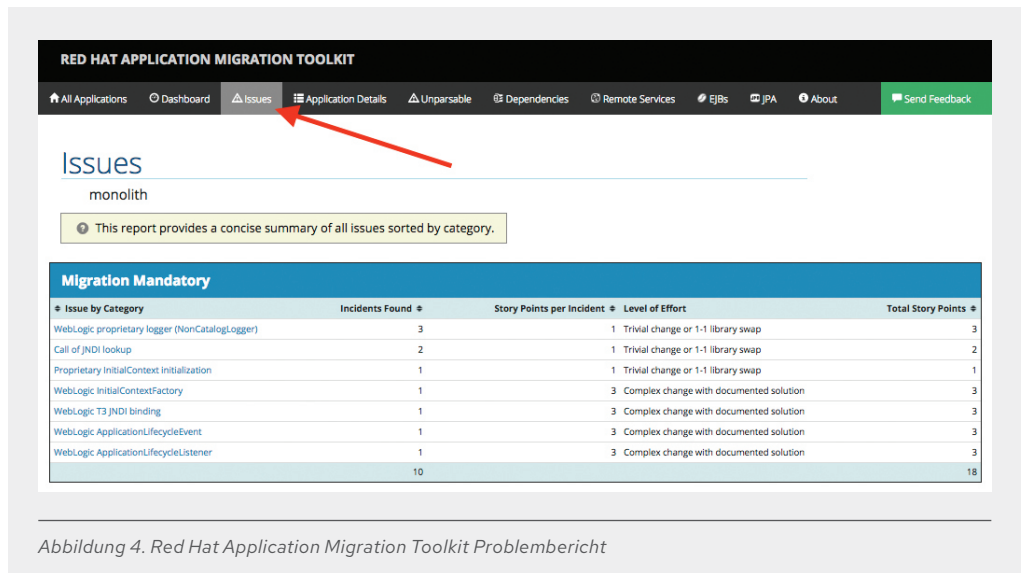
RED HAT APPLICATION MIGRATION TOOLKIT

All Applications | Dashboard | Issues | Application Details | Unparsable | Dependencies | Remote Services | EJBs | JPA | About | Send Feedback

Issues

monolith

This report provides a concise summary of all issues sorted by category.

Migration Mandatory

| Issue by Category | Incidents Found | Story Points per Incident | Level of Effort | Total Story Points |
|---|---|---|---|---|
| WebLogic proprietary logger (NonCatalogLogger) | 3 | 1 | Trivial change or 1-1 library swap | 3 |
| Call of JNDI lookup | 2 | 1 | Trivial change or 1-1 library swap | 2 |
| Proprietary InitialContext initialization | 1 | 1 | Trivial change or 1-1 library swap | 1 |
| WebLogic InitialContextFactory | 1 | 3 | Complex change with documented solution | 3 |
| WebLogic T3 JNDI binding | 1 | 3 | Complex change with documented solution | 3 |
| WebLogic ApplicationLifecycleEvent | 1 | 3 | Complex change with documented solution | 3 |
| WebLogic ApplicationLifecycleListener | 1 | 3 | Complex change with documented solution | 3 |
| | 10 | | | 18 |

Abbildung 4. Red Hat Application Migration Toolkit Problembericht